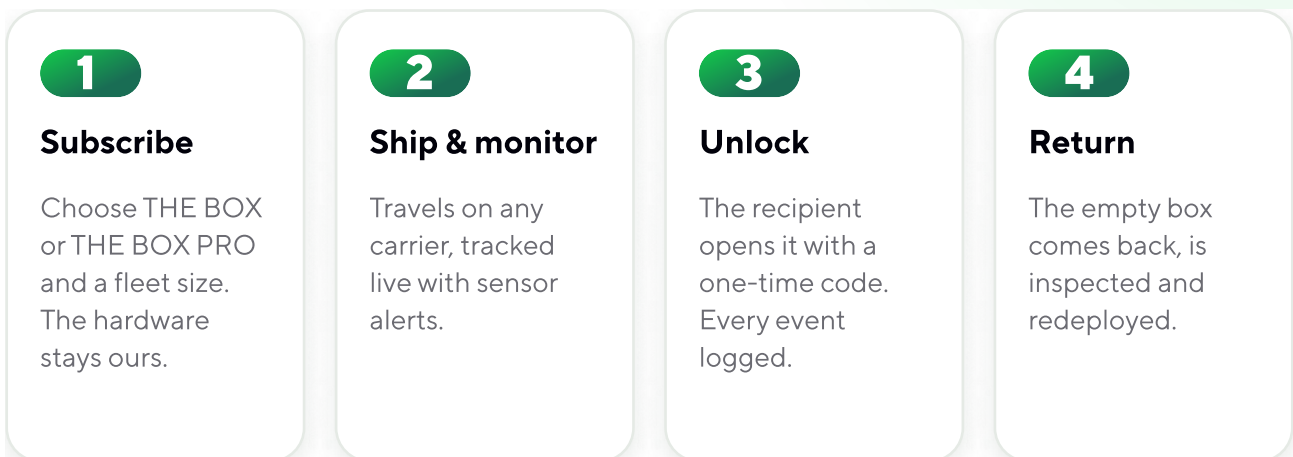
1

Subscribe

Choose THE BOX or THE BOX PRO and a fleet size. The hardware stays ours.

2

Ship & monitor

Travels on any carrier, tracked live with sensor alerts.

3

Unlock

The recipient opens it with a one-time code. Every event logged.

4

Return

The empty box comes back, is inspected and redeployed.